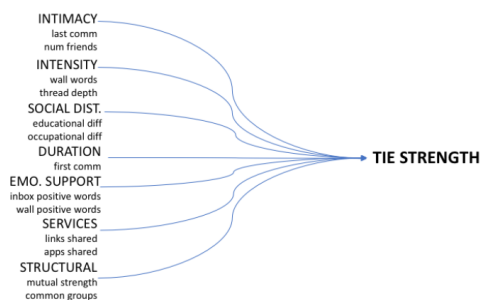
INTIMACY
last comm
num friends

INTENSITY
wall words
thread depth

SOCIAL DIST.
educational diff
occupational diff

DURATION
first comm

EMO. SUPPORT
inbox positive words
wall positive words

SERVICES
links shared
apps shared

STRUCTURAL
mutual strength
common groups

TIE STRENGTH